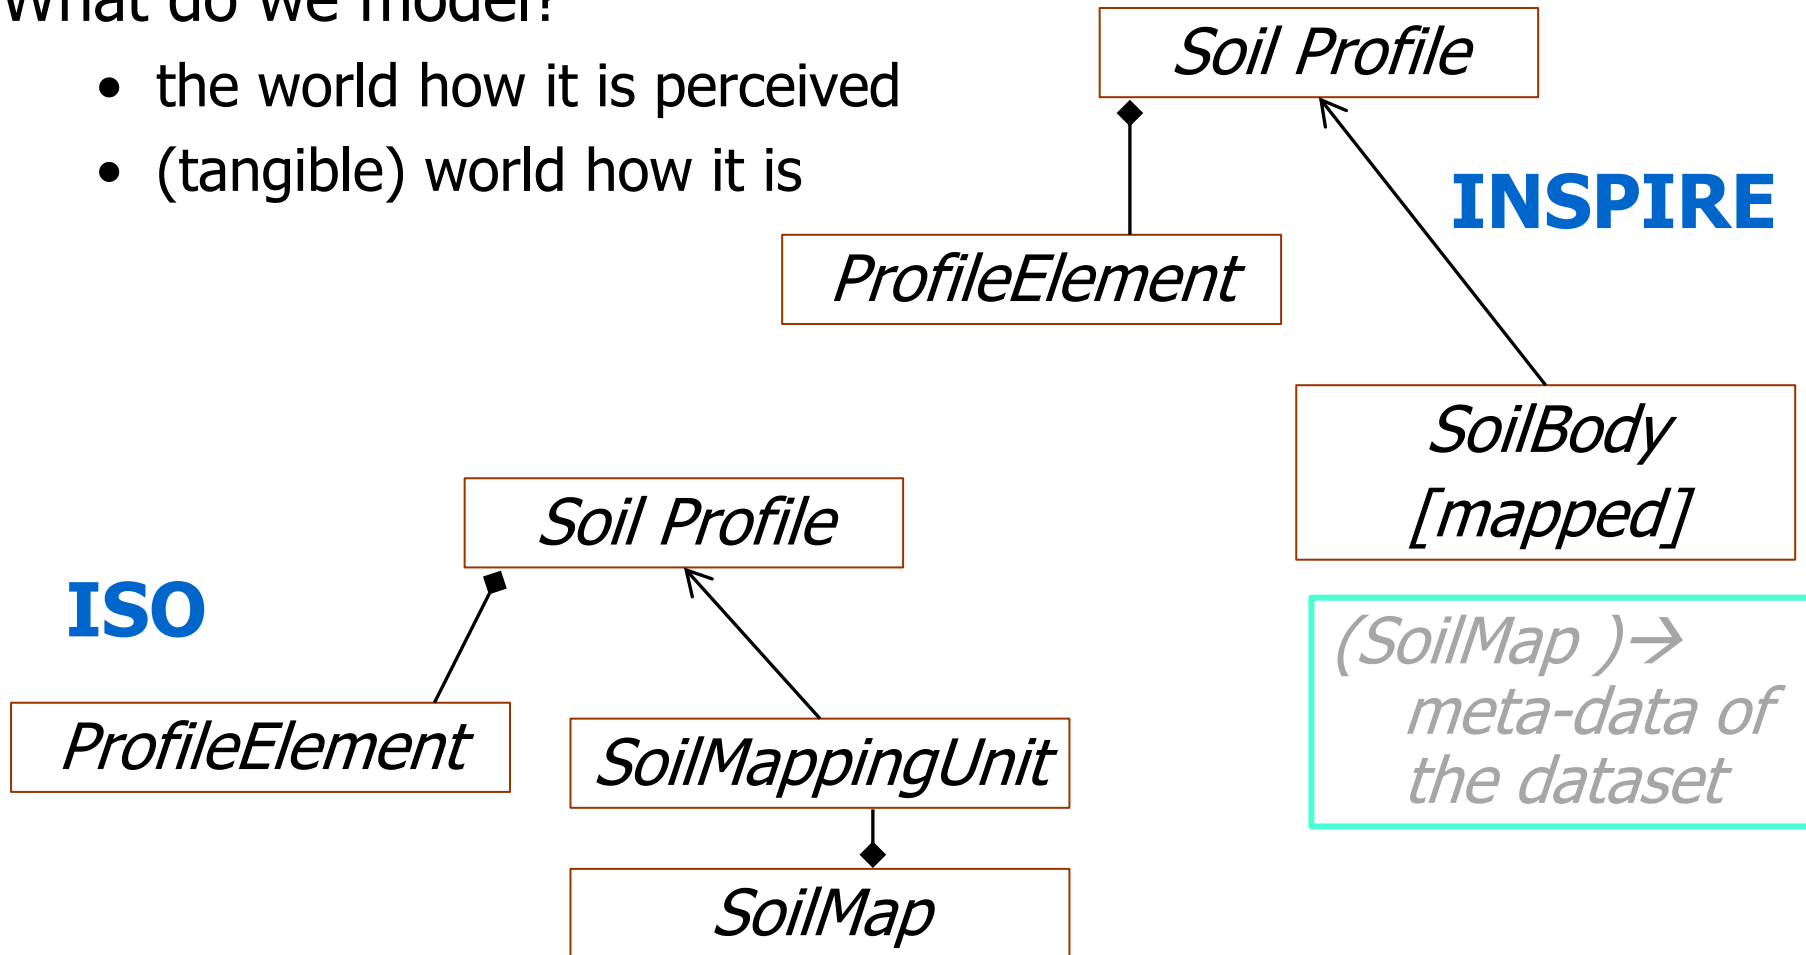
What do we model?

- the world how it is perceived
- (tangible) world how it is

Soil Profile

ProfileElement

INSPIRE

SoilBody [mapped]

(SoilMap )→ meta-data of the dataset

Soil Profile

ISO

ProfileElement

SoilMappingUnit

SoilMap